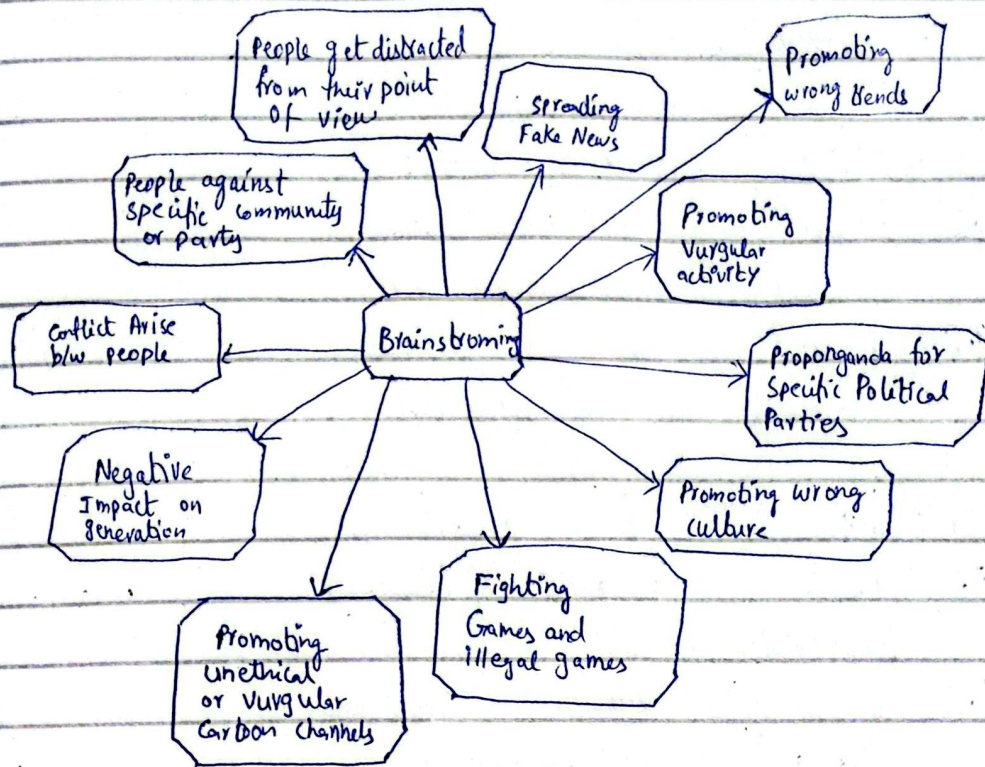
People get distracted from their point of view

Spreading Fake News

Promoting wrong trends

People against specific community or party

Promoting Vurgular activity

Conflict Arise b/w people

Brainstroming

Proporganda for Specific Political Parties

Negative Impact on generation

Promoting wrong culture

Fighting Games and illegal games

Promoting unethical or Vurgular Carbon Channels